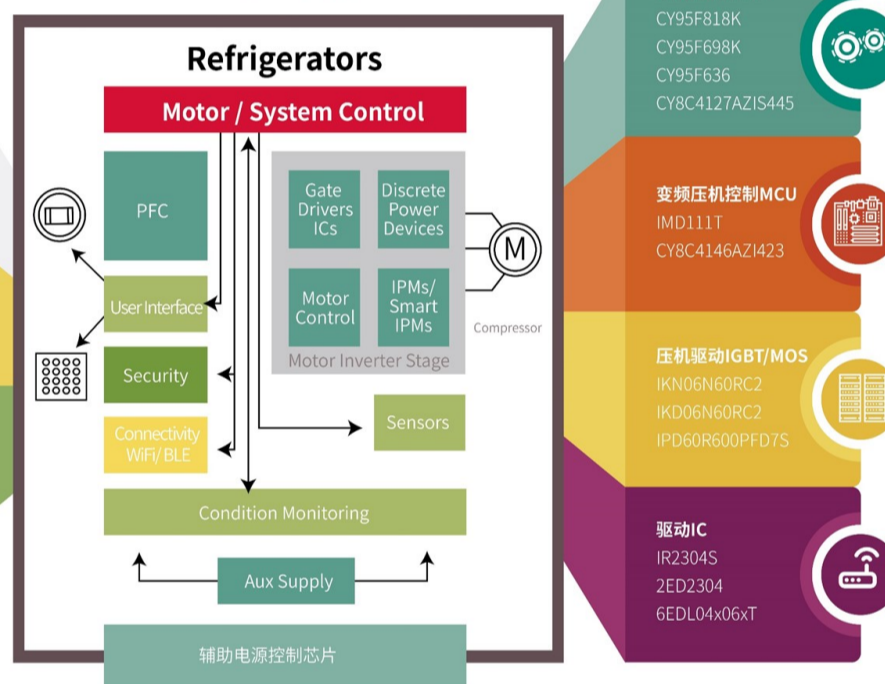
Refrigerators

Motor / System Control

PFC

Gate Drivers ICs

Discrete Power Devices

M

Motor Control

IPMs/ Smart IPMs

Compressor

Motor Inverter Stage

User Interface

Security

Connectivity WiFi/ BLE

Sensors

Condition Monitoring

Aux Supply

辅助电源控制芯片

CY95F818K
CY95F698K
CY95F636
CY8C4127AZIS445

变频压机控制MCU
IMD111T
CY8C4146AZI423

压机驱动IGBT/MOS
IKN06N60RC2
IKD06N60RC2
IPD60R600PFD7S

驱动IC
IR2304S
2ED2304
6EDL04x06xT